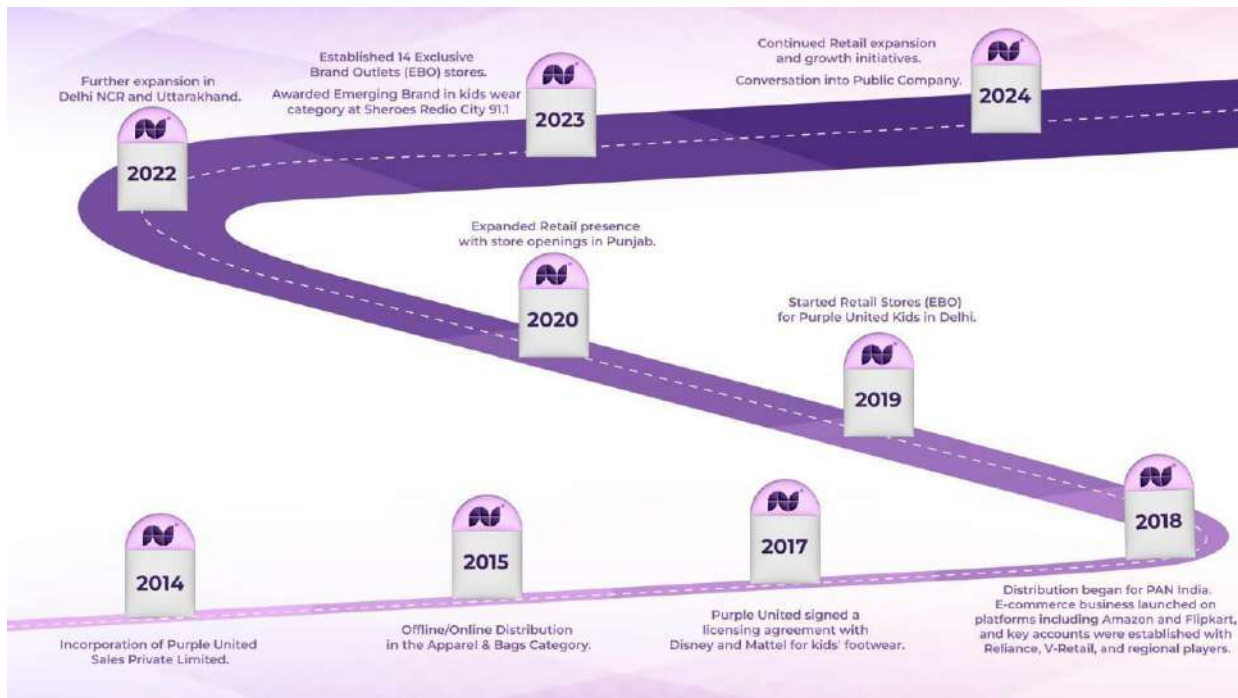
Further expansion in Delhi NCR and Uttarakhand.

2022

Established 14 Exclusive Brand Outlets (EBO) stores.

Awarded Emerging Brand in kids wear category at Sheroes Redio City 91.1

2023

Continued Retail expansion and growth initiatives.

Conversation into Public Company.

2024

Expanded Retail presence with store openings in Punjab.

2020

Started Retail Stores (EBO) for Purple United Kids in Delhi.

2019

2018

Distribution began for PAN India. E-commerce business launched on platforms including Amazon and Flipkart, and key accounts were established with Reliance, V-Retail, and regional players.

2017

Purple United signed a licensing agreement with Disney and Mattel for kids' footwear.

2015

Offline/Online Distribution in the Apparel & Bags Category.

2014

Incorporation of Purple United Sales Private Limited.